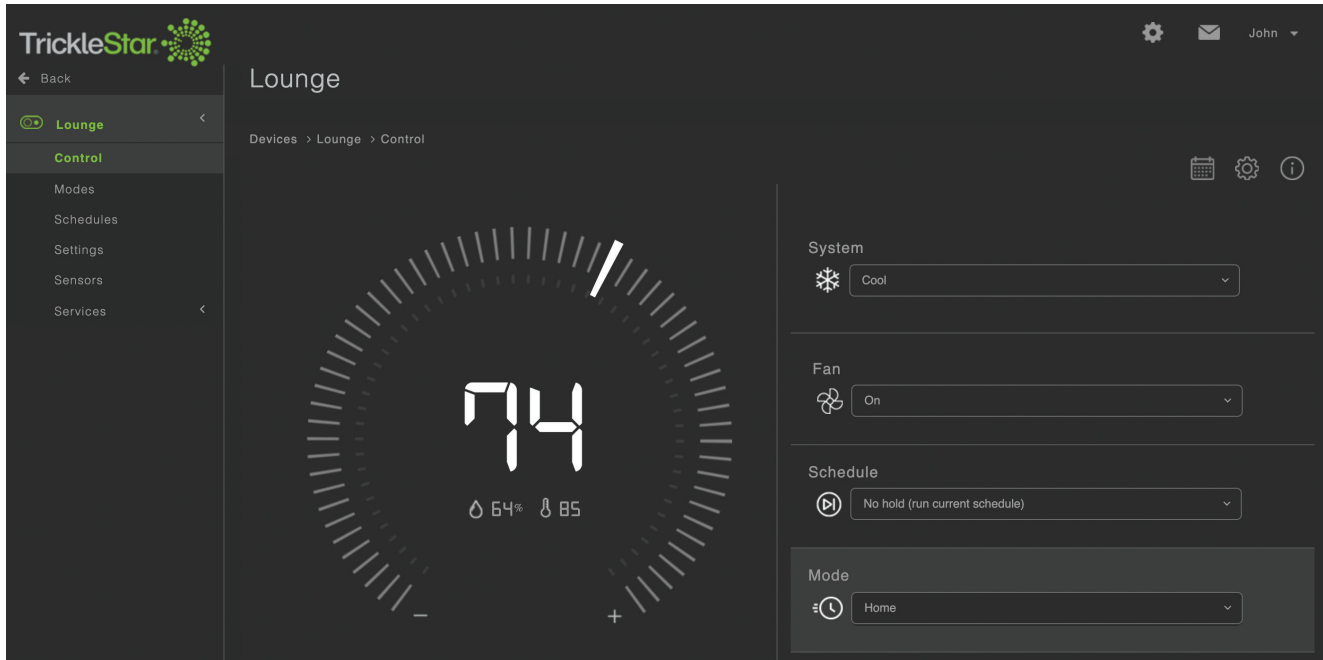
TrickleStar

John

Back

Lounge

Lounge

Control

Modes

Schedules

Settings

Sensors

Services

Devices > Lounge > Control

74

64% 85

−

+

System

Cool

Fan

On

Schedule

No hold (run current schedule)

Mode

Home